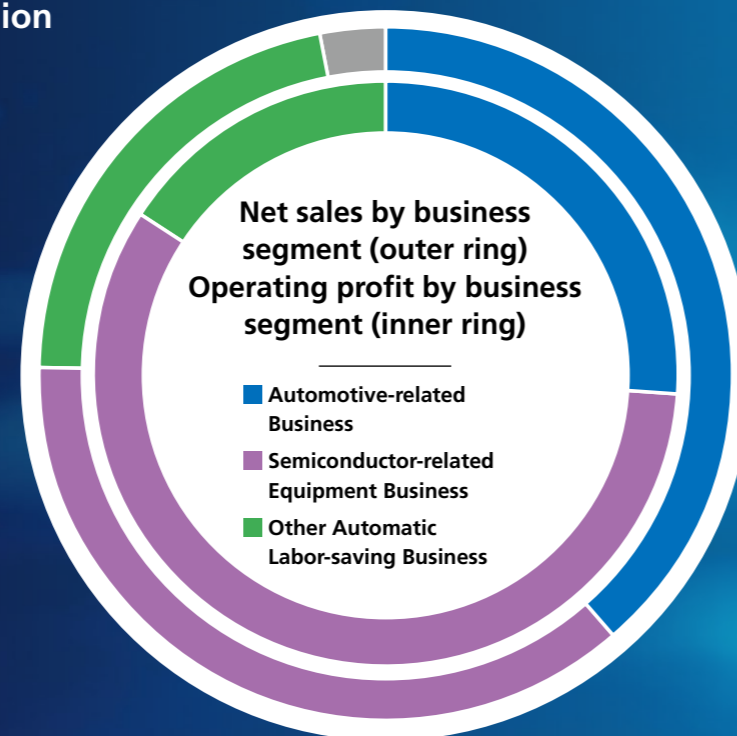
ion

Net sales by business segment (outer ring)
Operating profit by business segment (inner ring)

Automotive-related Business
Semiconductor-related Equipment Business
Other Automatic Labor-saving Business